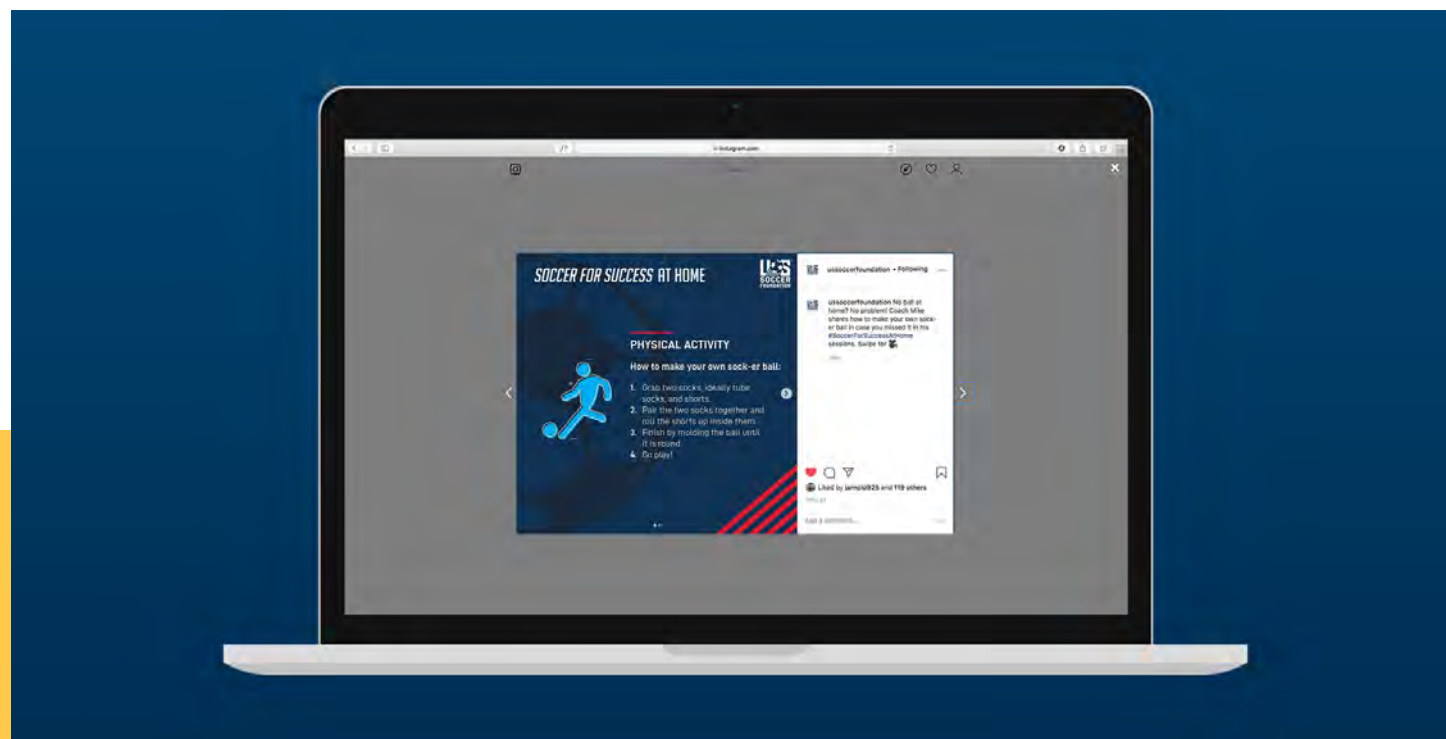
instagram.com

SOCCER FOR SUCCESS AT HOME

U.S. SOCCER FOUNDATION

PHYSICAL ACTIVITY

How to make your own sock-er ball:

1. Grab two socks, ideally tube socks, and shorts.
2. Pair the two socks together and roll the shorts up inside them.
3. Finish by molding the ball until it is round.
4. Go play!

ussoccerfoundation • Following

ussoccerfoundation No ball at home? No problem! Coach Mike shares how to make your own sock-er ball in case you missed it in his #SoccerForSuccessAtHome sessions. Swipe for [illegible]

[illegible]

Liked by jamplz925 and 119 others

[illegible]

Add a comment... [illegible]